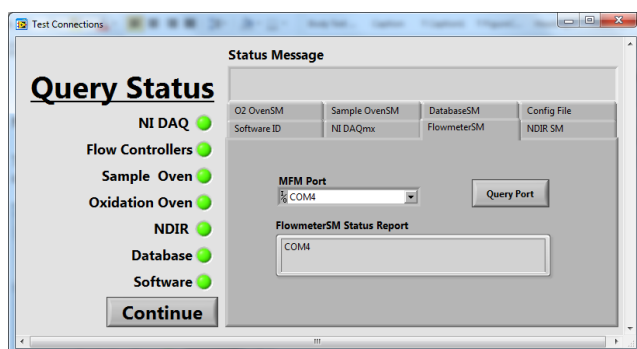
Test Connections

Query Status

NI DAQ

Flow Controllers

Sample Oven

Oxidation Oven

NDIR

Database

Software

Continue

Status Message

| O2 OvenSM | Sample OvenSM | DatabaseSM | Config File |
|---|---|---|---|
| Software ID | NI DAQmx | FlowmeterSM | NDIR SM |

MFM Port

COM4

Query Port

FlowmeterSM Status Report

COM4